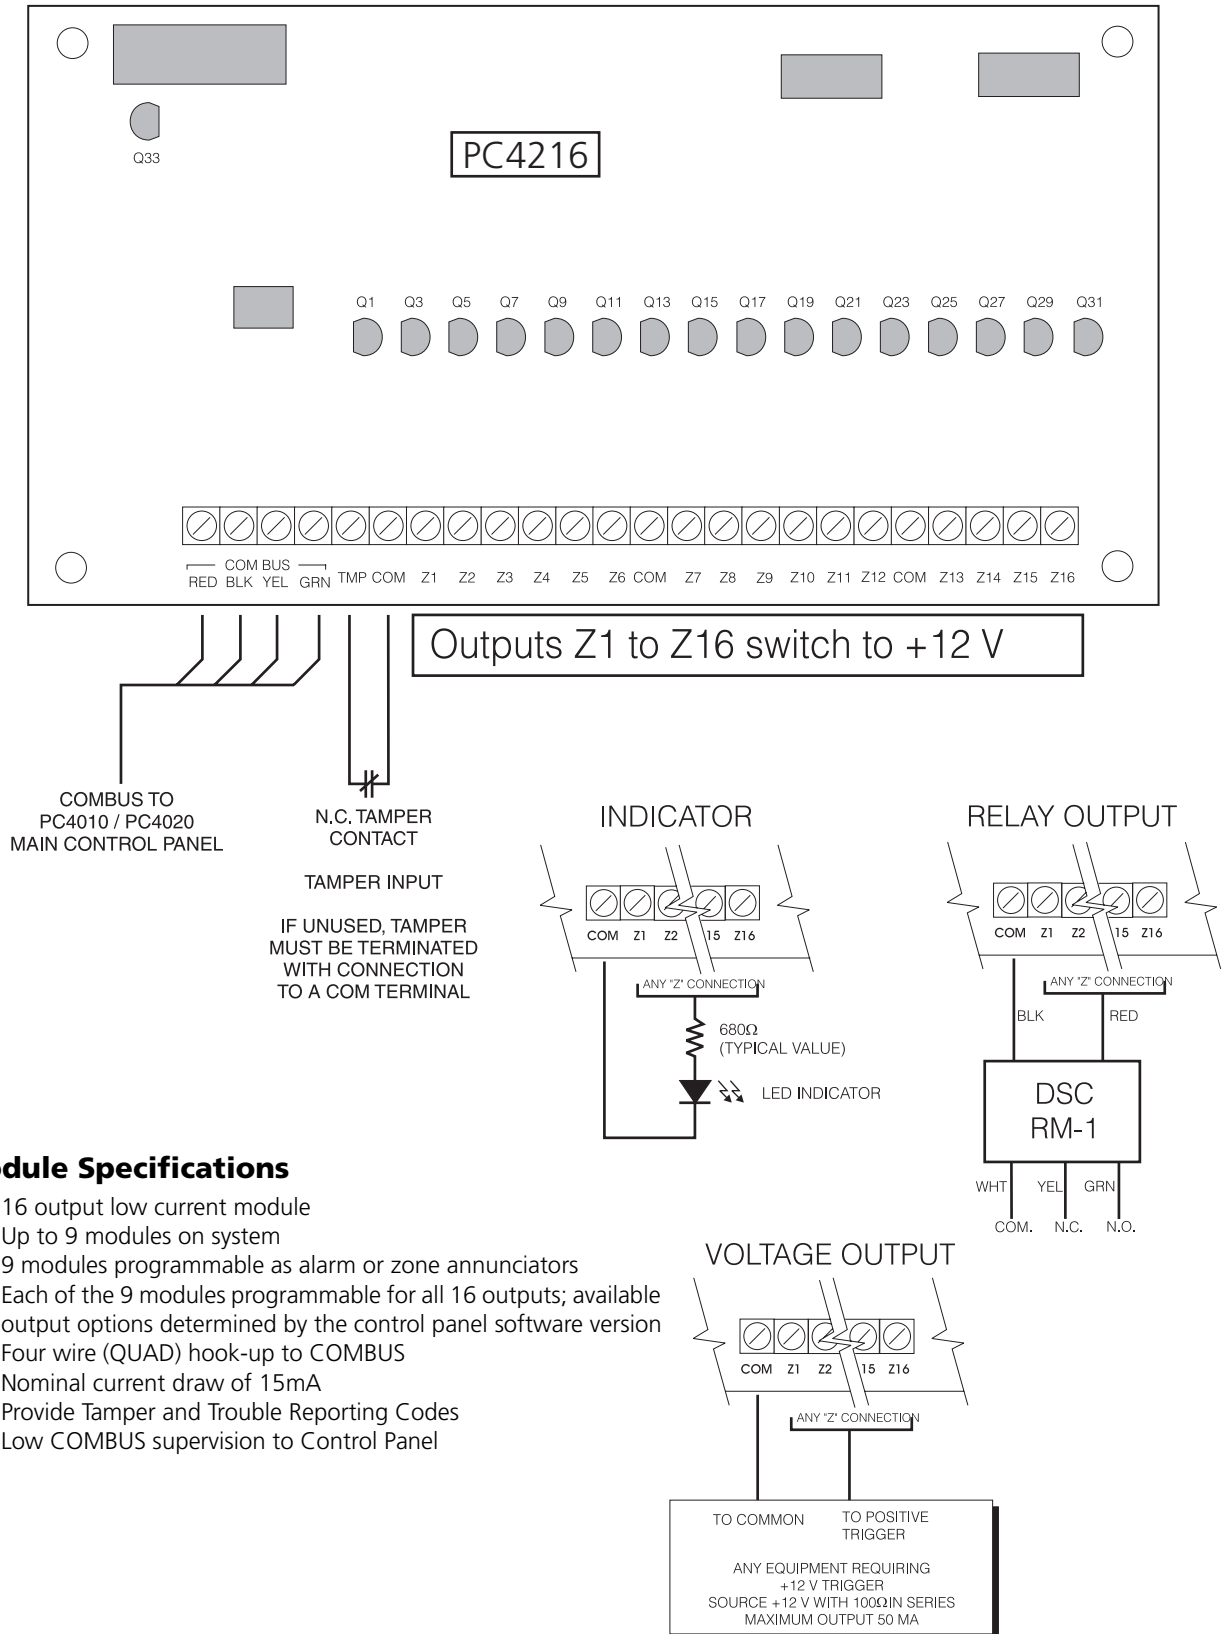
Q33

PC4216

Q1 Q3 Q5 Q7 Q9 Q11 Q13 Q15 Q17 Q19 Q21 Q23 Q25 Q27 Q29 Q31

COM BUS
RED BLK YEL GRN TMP COM Z1 Z2 Z3 Z4 Z5 Z6 COM Z7 Z8 Z9 Z10 Z11 Z12 COM Z13 Z14 Z15 Z16

Outputs Z1 to Z16 switch to +12 V

COMBUS TO PC4010 / PC4020 MAIN CONTROL PANEL

N.C. TAMPER CONTACT

TAMPER INPUT

IF UNUSED, TAMPER MUST BE TERMINATED WITH CONNECTION TO A COM TERMINAL

INDICATOR

COM Z1 Z2 15 Z16

ANY "Z" CONNECTION

680Ω (TYPICAL VALUE)

LED INDICATOR

RELAY OUTPUT

COM Z1 Z2 15 Z16

ANY "Z" CONNECTION

BLK RED

DSC RM-1

WHT YEL GRN
COM. N.C. N.O.

odule Specifications

16 output low current module
Up to 9 modules on system
9 modules programmable as alarm or zone annunciators
Each of the 9 modules programmable for all 16 outputs; available output options determined by the control panel software version
Four wire (QUAD) hook-up to COMBUS
Nominal current draw of 15mA
Provide Tamper and Trouble Reporting Codes
Low COMBUS supervision to Control Panel

VOLTAGE OUTPUT

COM Z1 Z2 15 Z16

ANY "Z" CONNECTION

TO COMMON TO POSITIVE TRIGGER

ANY EQUIPMENT REQUIRING +12 V TRIGGER SOURCE +12 V WITH 100ΩIN SERIES MAXIMUM OUTPUT 50 MA